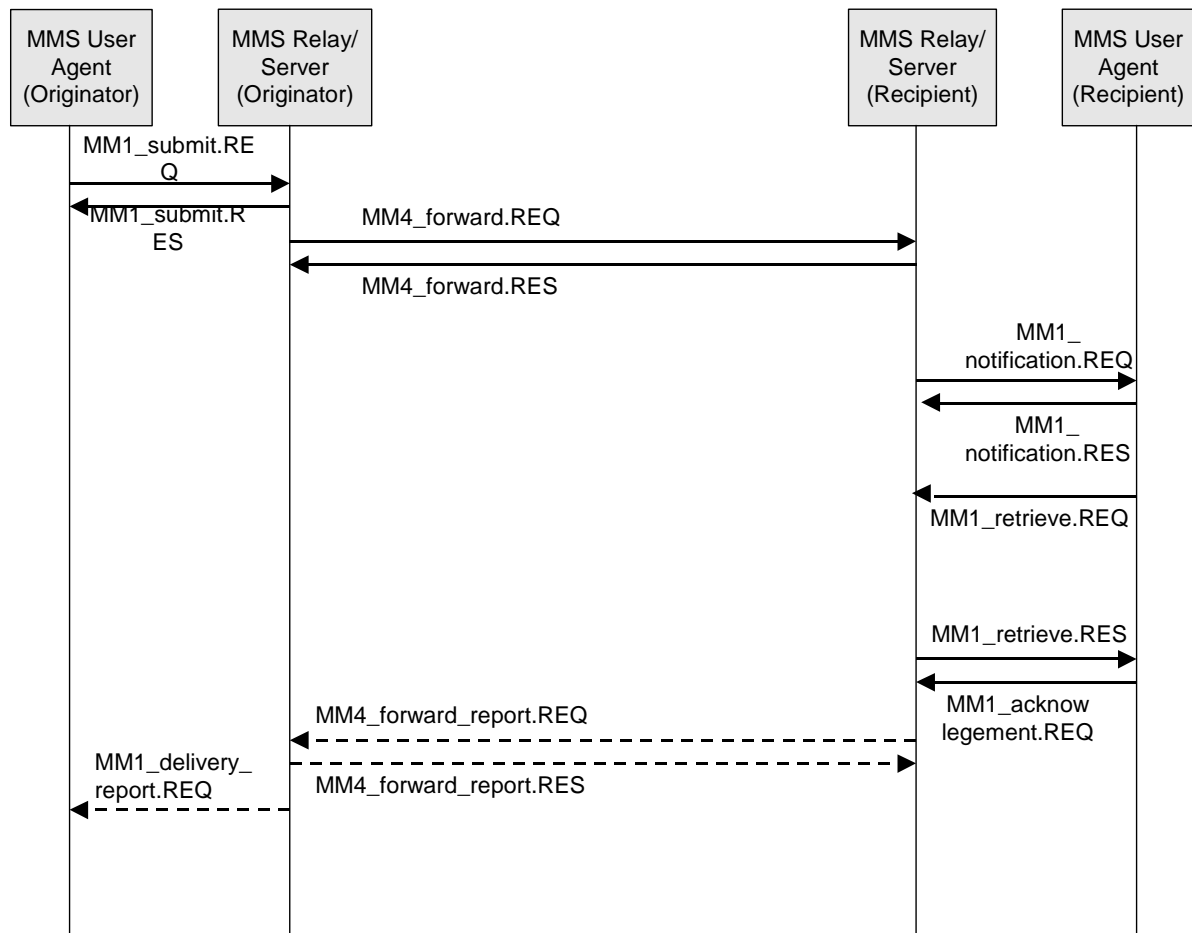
MMS User Agent (Originator)

MMS Relay/ Server (Originator)

MMS Relay/ Server (Recipient)

MMS User Agent (Recipient)

MM1_submit.REQ

MM1_submit.RES

MM4_forward.REQ

MM4_forward.RES

MM1_notification.REQ

MM1_notification.RES

MM1_retrieve.REQ

MM1_retrieve.RES

MM1_acknowlegement.REQ

MM4_forward_report.REQ

MM1_delivery_report.REQ

MM4_forward_report.RES